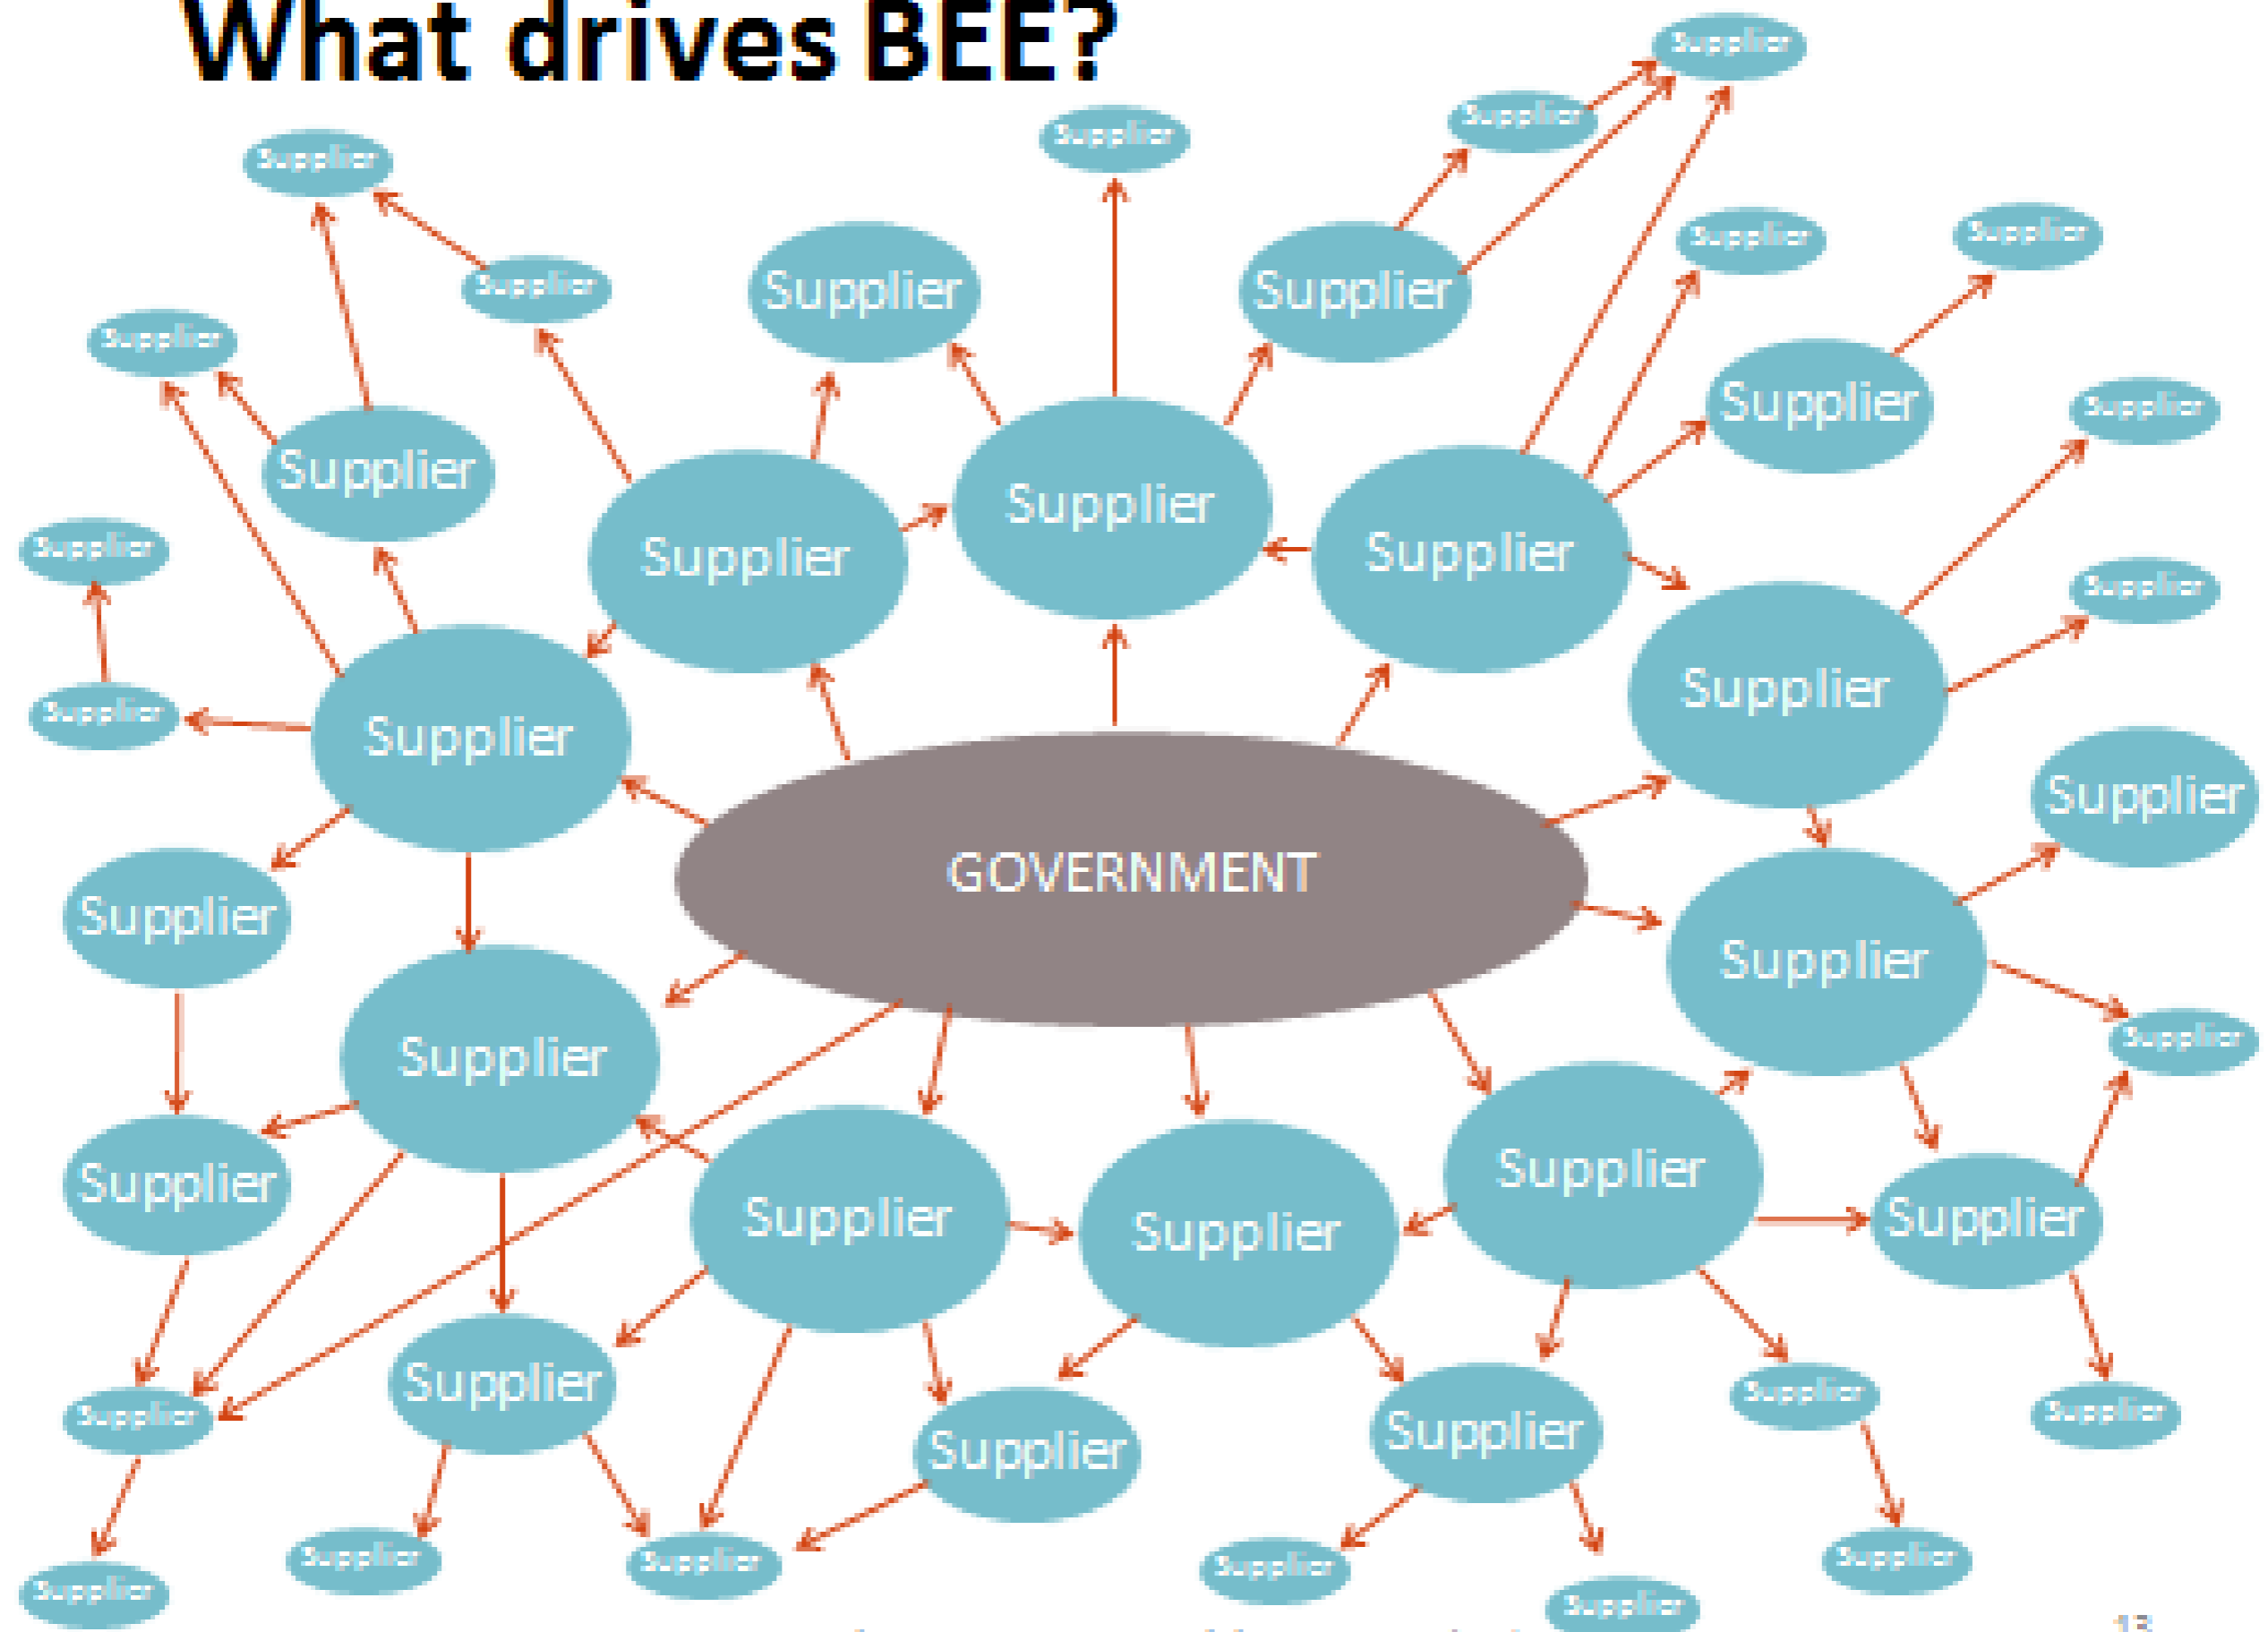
What drives BEE?

GOVERNMENT

Supplier

Supplier

Supplier

Supplier

Supplier

Supplier

Supplier

Supplier

Supplier

Supplier

Supplier

Supplier

Supplier

Supplier

Supplier

Supplier

Supplier

Supplier

Supplier

Supplier

Supplier

Supplier

Supplier

Supplier

Supplier

Supplier

Supplier

Supplier

Supplier

Supplier

Supplier

Supplier

Supplier

Supplier

Supplier

Supplier

Supplier

Supplier

Supplier

Supplier

Supplier

Supplier

Supplier

13